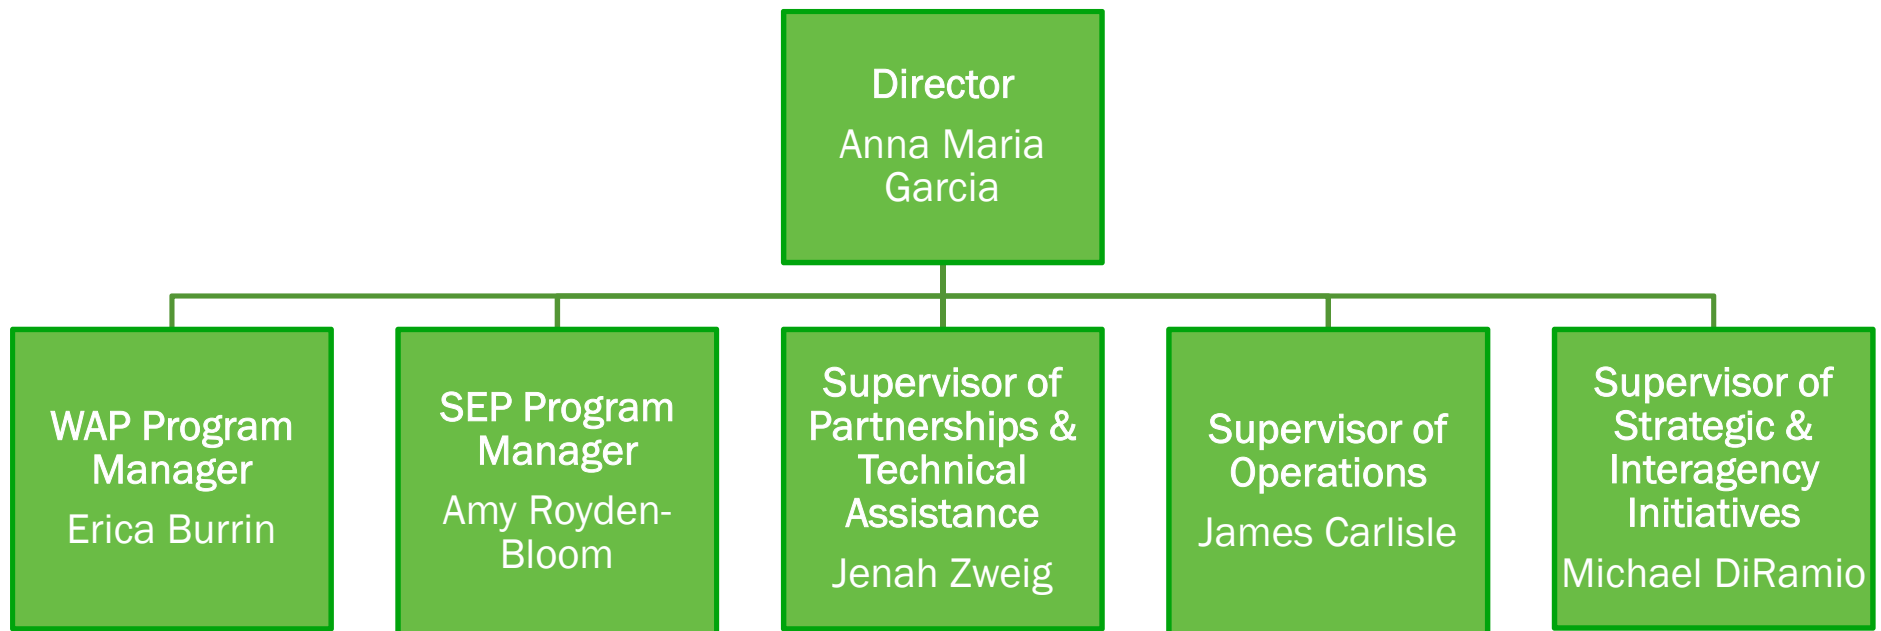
Director
Anna Maria Garcia

WAP Program Manager
Erica Burrin

SEP Program Manager
Amy Royden-Bloom

Supervisor of Partnerships & Technical Assistance
Jenah Zweig

Supervisor of Operations
James Carlisle

Supervisor of Strategic & Interagency Initiatives
Michael DiRamio